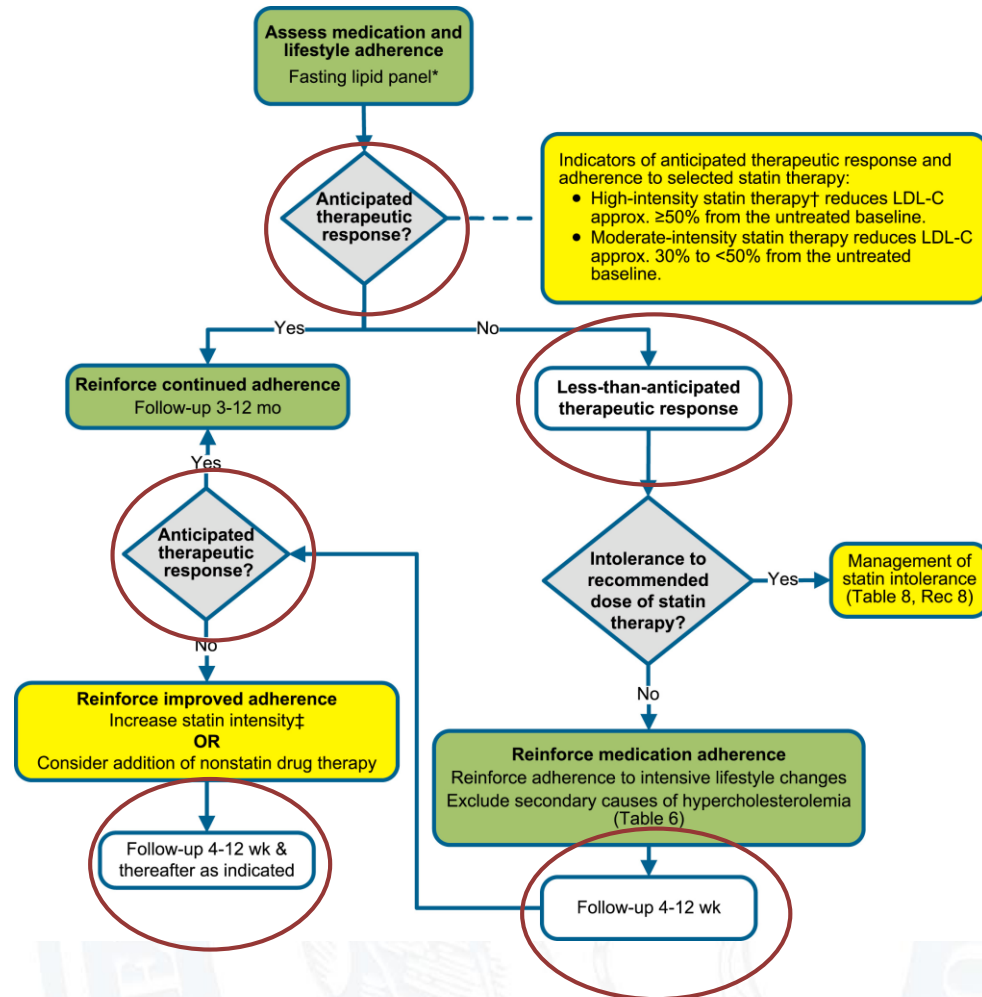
**Assess medication and lifestyle adherence**
Fasting lipid panel*

**Anticipated therapeutic response?**

Indicators of anticipated therapeutic response and adherence to selected statin therapy:
- High-intensity statin therapy† reduces LDL-C approx. ≥50% from the untreated baseline.
- Moderate-intensity statin therapy reduces LDL-C approx. 30% to <50% from the untreated baseline.

Yes

No

**Reinforce continued adherence**
Follow-up 3-12 mo

**Less-than-anticipated therapeutic response**

Yes

**Anticipated therapeutic response?**

**Intolerance to recommended dose of statin therapy?**

Yes

Management of statin intolerance (Table 8, Rec 8)

No

No

**Reinforce improved adherence**
Increase statin intensity‡
**OR**
Consider addition of nonstatin drug therapy

**Reinforce medication adherence**
Reinforce adherence to intensive lifestyle changes
Exclude secondary causes of hypercholesterolemia (Table 6)

Follow-up 4-12 wk & thereafter as indicated

Follow-up 4-12 wk